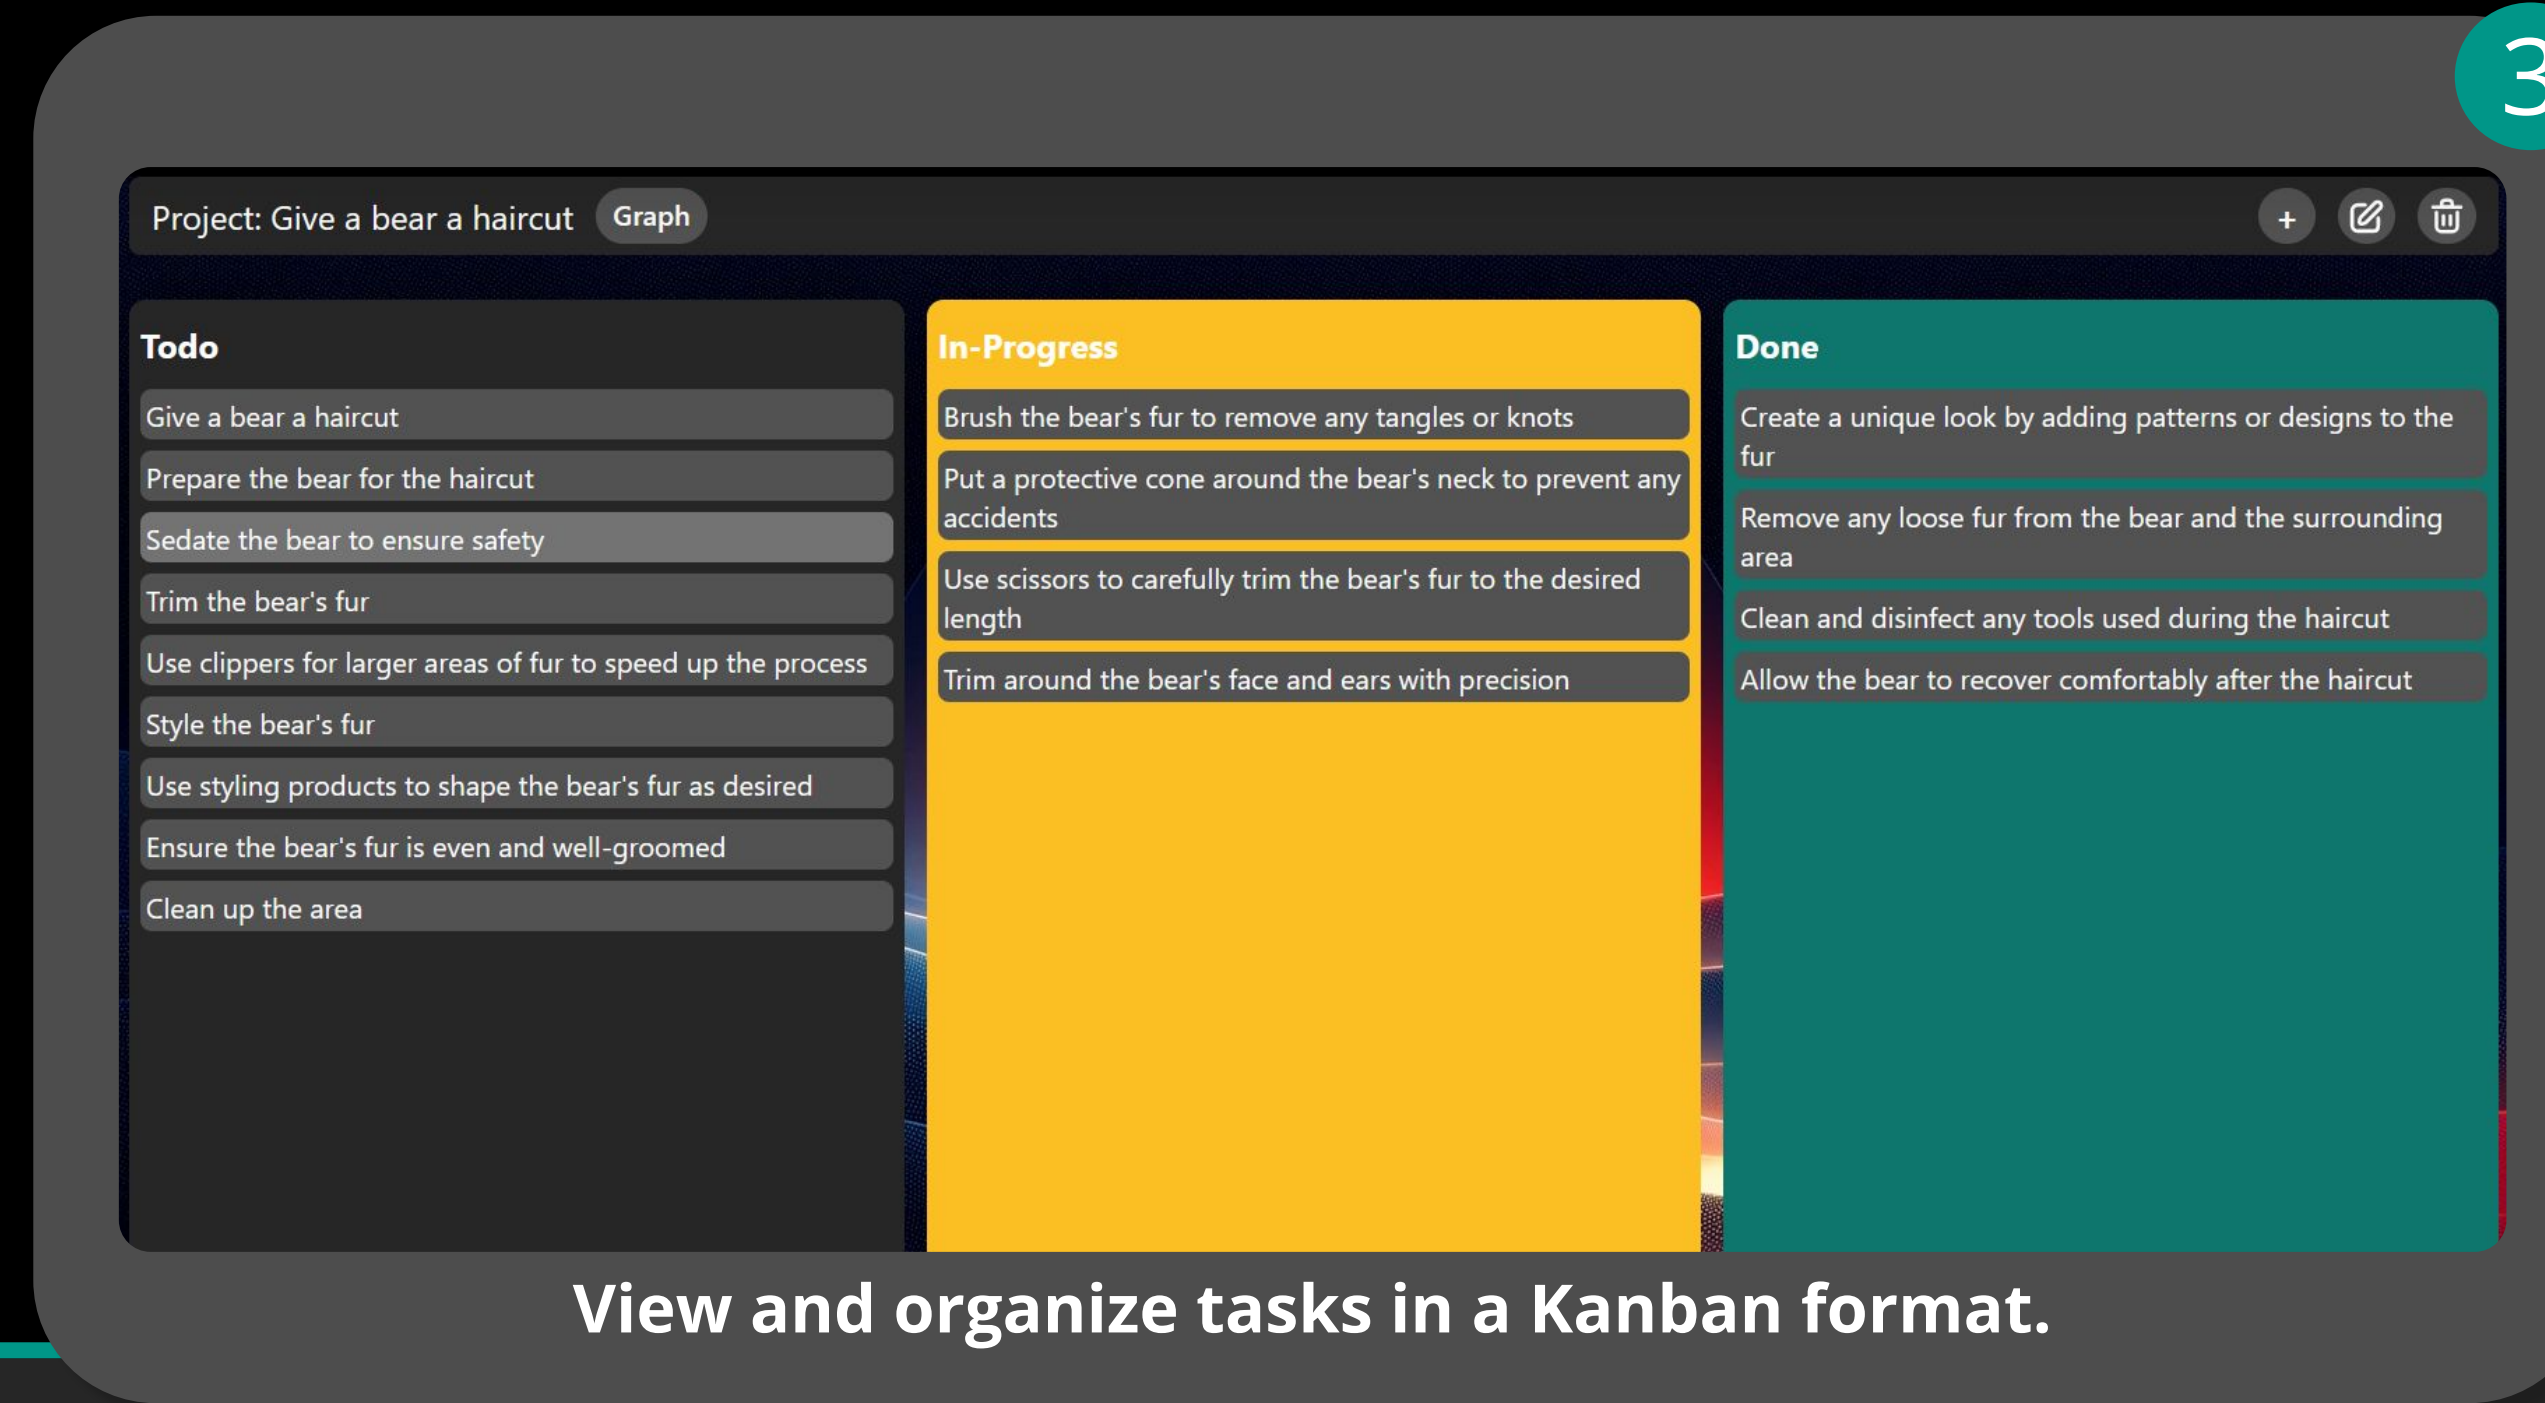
3

Project: Give a bear a haircut Graph

+

Todo

Give a bear a haircut

Prepare the bear for the haircut

Sedate the bear to ensure safety

Trim the bear's fur

Use clippers for larger areas of fur to speed up the process

Style the bear's fur

Use styling products to shape the bear's fur as desired

Ensure the bear's fur is even and well-groomed

Clean up the area

In-Progress

Brush the bear's fur to remove any tangles or knots

Put a protective cone around the bear's neck to prevent any accidents

Use scissors to carefully trim the bear's fur to the desired length

Trim around the bear's face and ears with precision

Done

Create a unique look by adding patterns or designs to the fur

Remove any loose fur from the bear and the surrounding area

Clean and disinfect any tools used during the haircut

Allow the bear to recover comfortably after the haircut

View and organize tasks in a Kanban format.